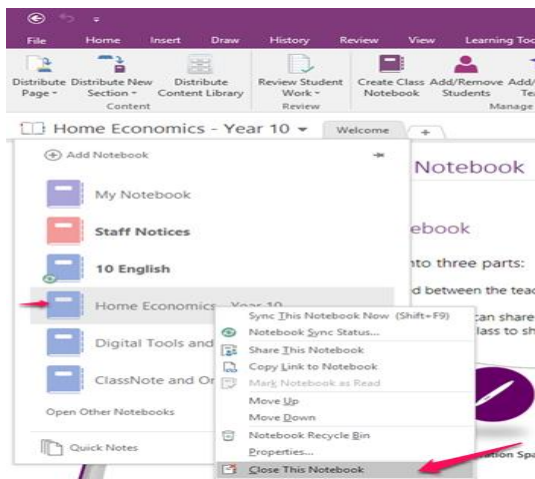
File Home Insert Draw History Review View Learning Too

Distribute Page | Distribute New Section | Distribute Content Library | Review Student Work | Create Class Notebook | Add/Remove Students | Add/ Te

Content | Review | Manage

Home Economics - Year 10

Welcome | +

Add Notebook

My Notebook

Staff Notices

10 English

Home Economics - Year 10

Digital Tools and

ClassNote and Or

Open Other Notebooks

Quick Notes

Sync This Notebook Now (Shift+F9)
Notebook Sync Status...
Share This Notebook
Copy Link to Notebook
Mark Notebook as Read
Move Up
Move Down
Notebook Recycle Bin
Properties...
Close This Notebook

Notebook

ebook

nto three parts:

d between the teac

can share
lass to sh

ation Spa